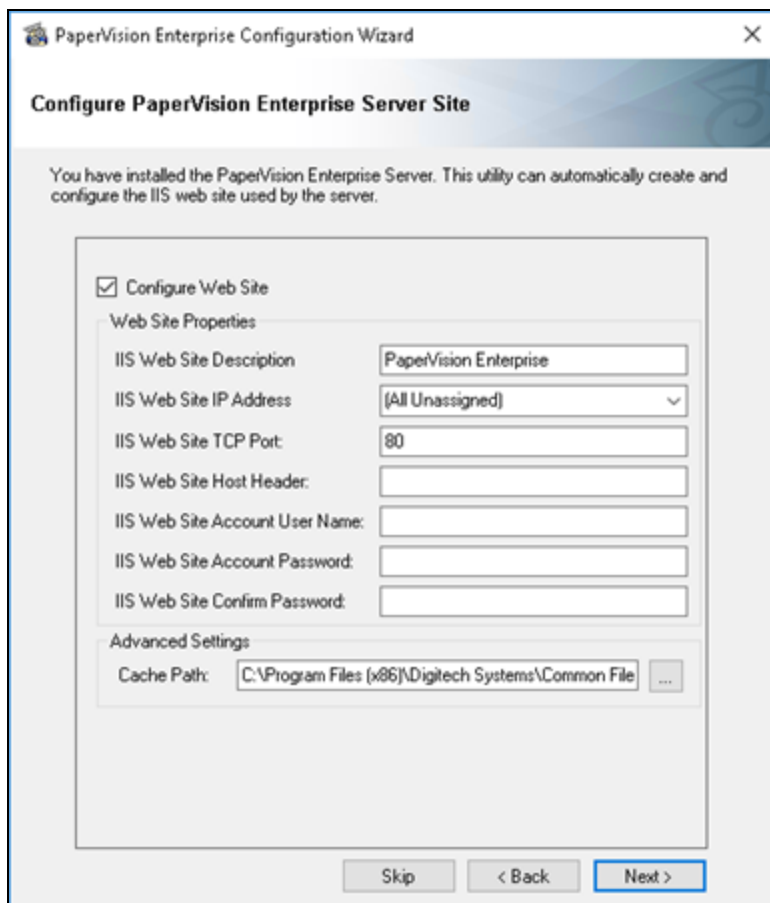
PaperVision Enterprise Configuration Wizard

×

Configure PaperVision Enterprise Server Site

You have installed the PaperVision Enterprise Server. This utility can automatically create and configure the IIS web site used by the server.

☑ Configure Web Site

Web Site Properties

IIS Web Site Description PaperVision Enterprise

IIS Web Site IP Address (All Unassigned)

IIS Web Site TCP Port: 80

IIS Web Site Host Header:

IIS Web Site Account User Name:

IIS Web Site Account Password:

IIS Web Site Confirm Password:

Advanced Settings

Cache Path: C:\Program Files (x86)\Digitech Systems\Common File

...

Skip < Back Next >